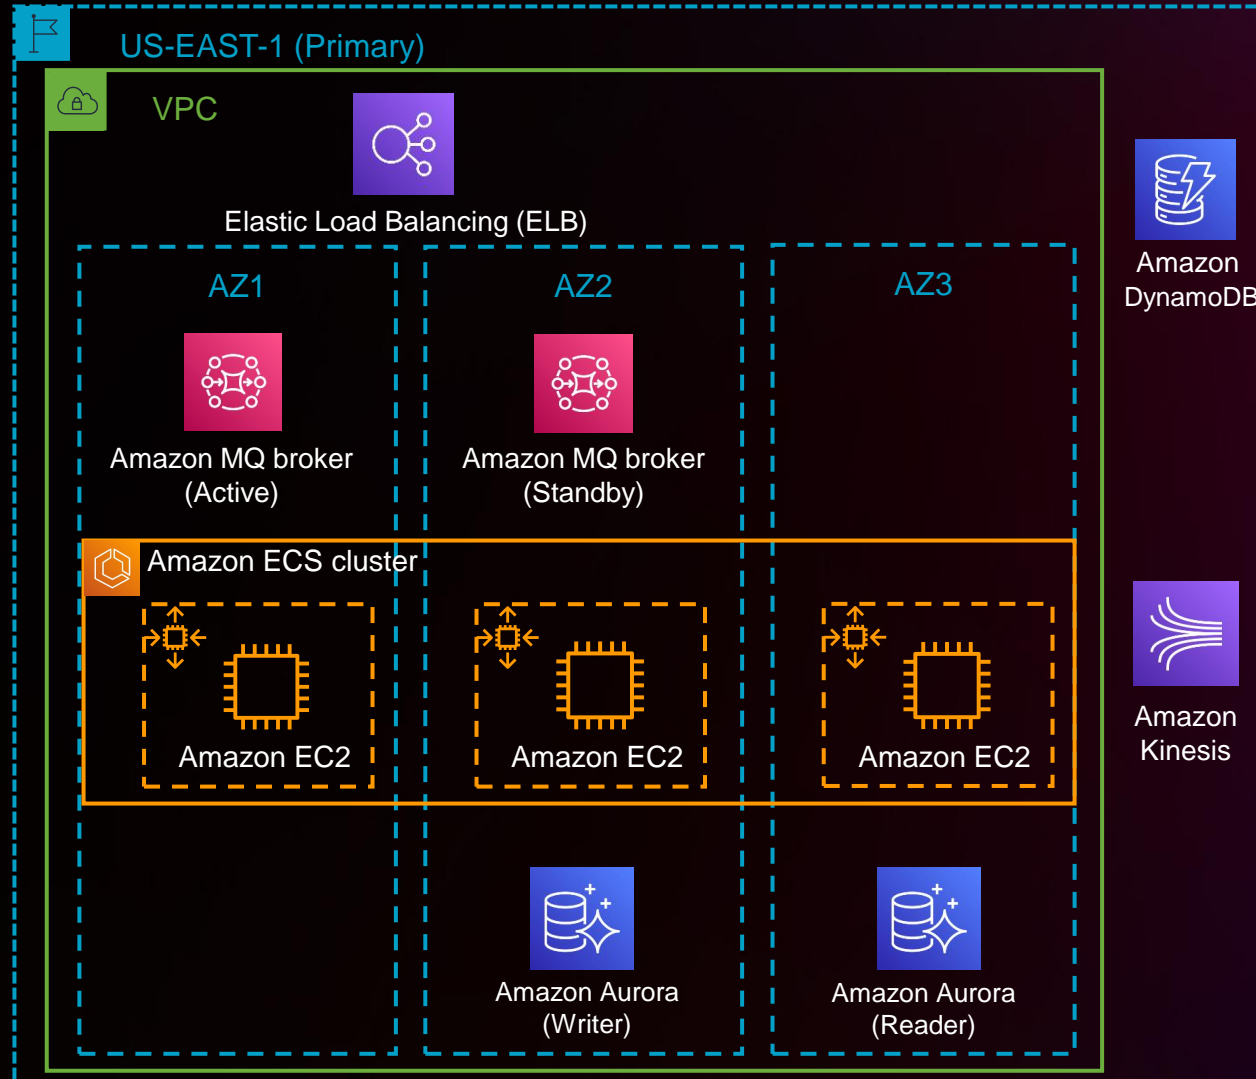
US-EAST-1 (Primary)

VPC

Elastic Load Balancing (ELB)

Amazon DynamoDB

AZ1

AZ2

AZ3

Amazon MQ broker (Active)

Amazon MQ broker (Standby)

Amazon ECS cluster

Amazon EC2

Amazon EC2

Amazon EC2

Amazon Kinesis

Amazon Aurora (Writer)

Amazon Aurora (Reader)